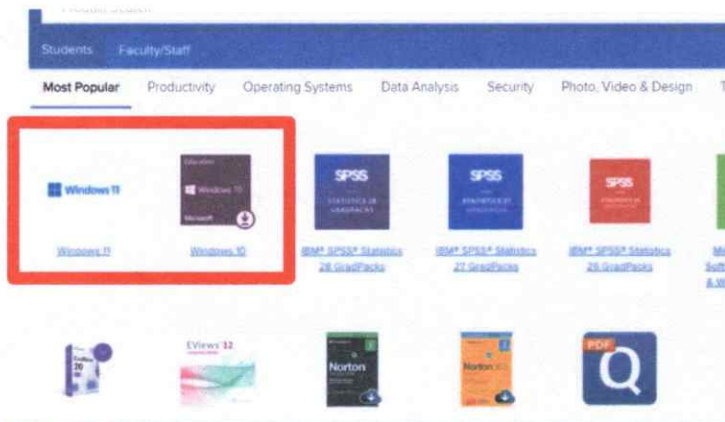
Product Search

Students Faculty/Staff

Most Popular Productivity Operating Systems Data Analysis Security Photo, Video & Design

Windows 11

Education
Windows 10
Microsoft

SPSS
STATISTICS 28 GRADPACKS

SPSS
STATISTICS 27 GRADPACKS

SPSS
STATISTICS 26

Windows 11

Windows 10

IBM® SPSS® Statistics 28 GradPacks

IBM® SPSS® Statistics 27 GradPacks

IBM® SPSS® Statistics 26 GradPacks

EViews 12

Norton

Norton

PDF
Q